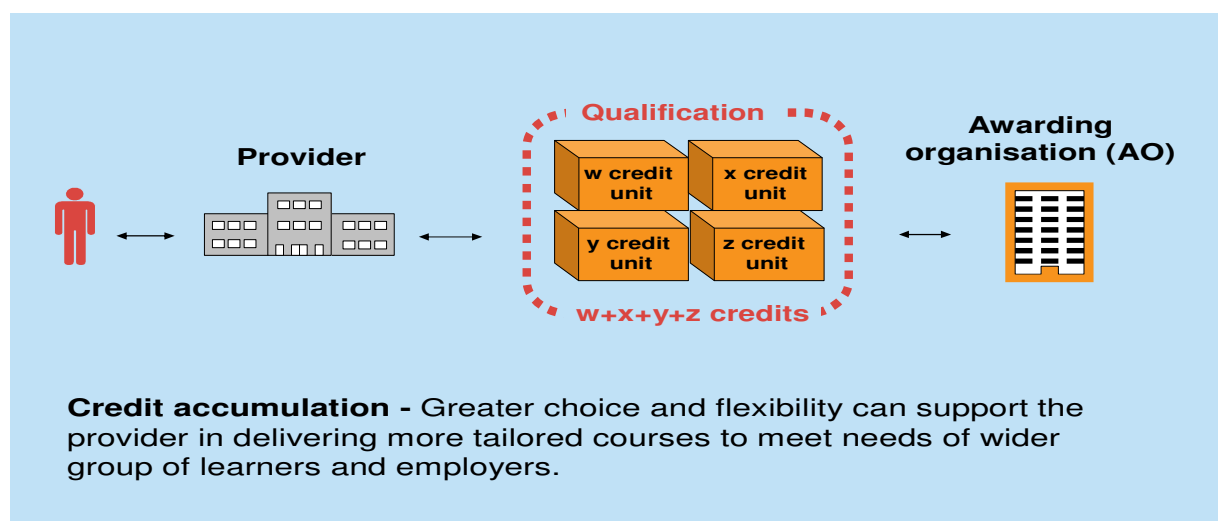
Provider

Qualification

w credit unit

x credit unit

y credit unit

z credit unit

w+x+y+z credits

Awarding organisation (AO)

**Credit accumulation -** Greater choice and flexibility can support the provider in delivering more tailored courses to meet needs of wider group of learners and employers.